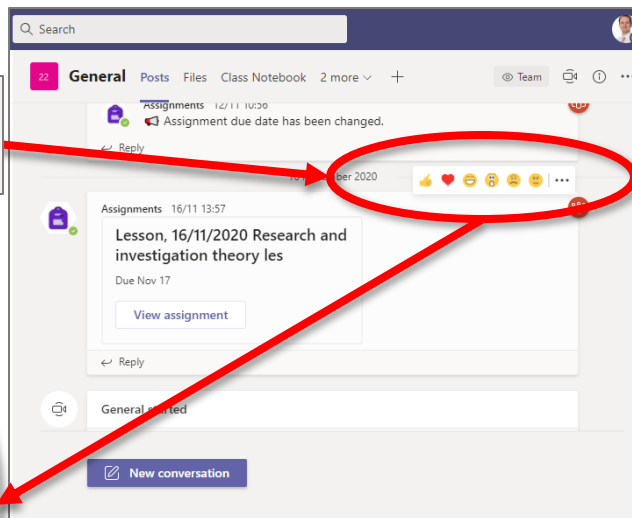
Search

22 General Posts Files Class Notebook 2 more

Team

Assignments 12/11 10:56
Assignment due date has been changed.

Reply

16 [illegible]ber 2020

...

Assignments 16/11 13:57

Lesson, 16/11/2020 Research and investigation theory les

Due Nov 17

View assignment

Reply

General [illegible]arted

New conversation